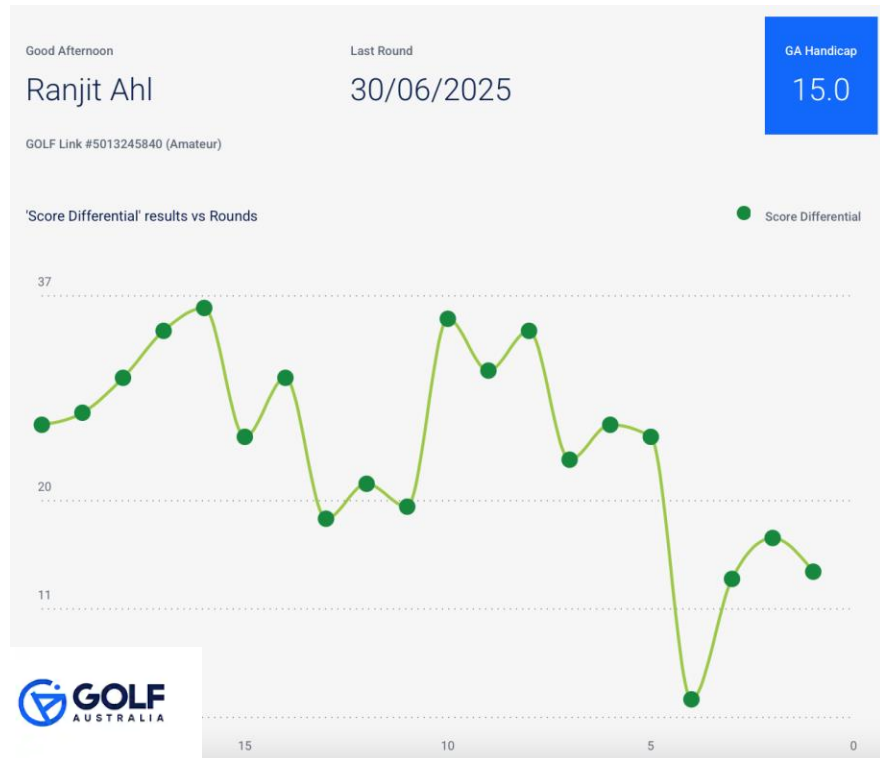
Good Afternoon

Ranjit Ahl

Last Round

30/06/2025

GA Handicap

15.0

GOLF Link #5013245840 (Amateur)

'Score Differential' results vs Rounds

Score Differential

37

20

11

GOLF AUSTRALIA

15

10

5

0